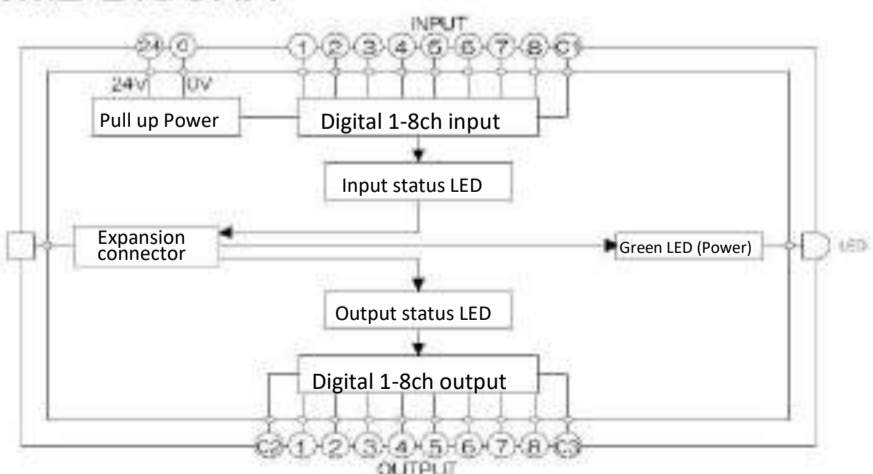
INPUT

24 0 1 2 3 4 5 6 7 8 C1

24V 0V

Pull up Power

Digital 1-8ch input

Input status LED

Expansion connector

Green LED (Power)

LED

Output status LED

Digital 1-8ch output

C2 1 2 3 4 5 6 7 8 C3

OUTPUT